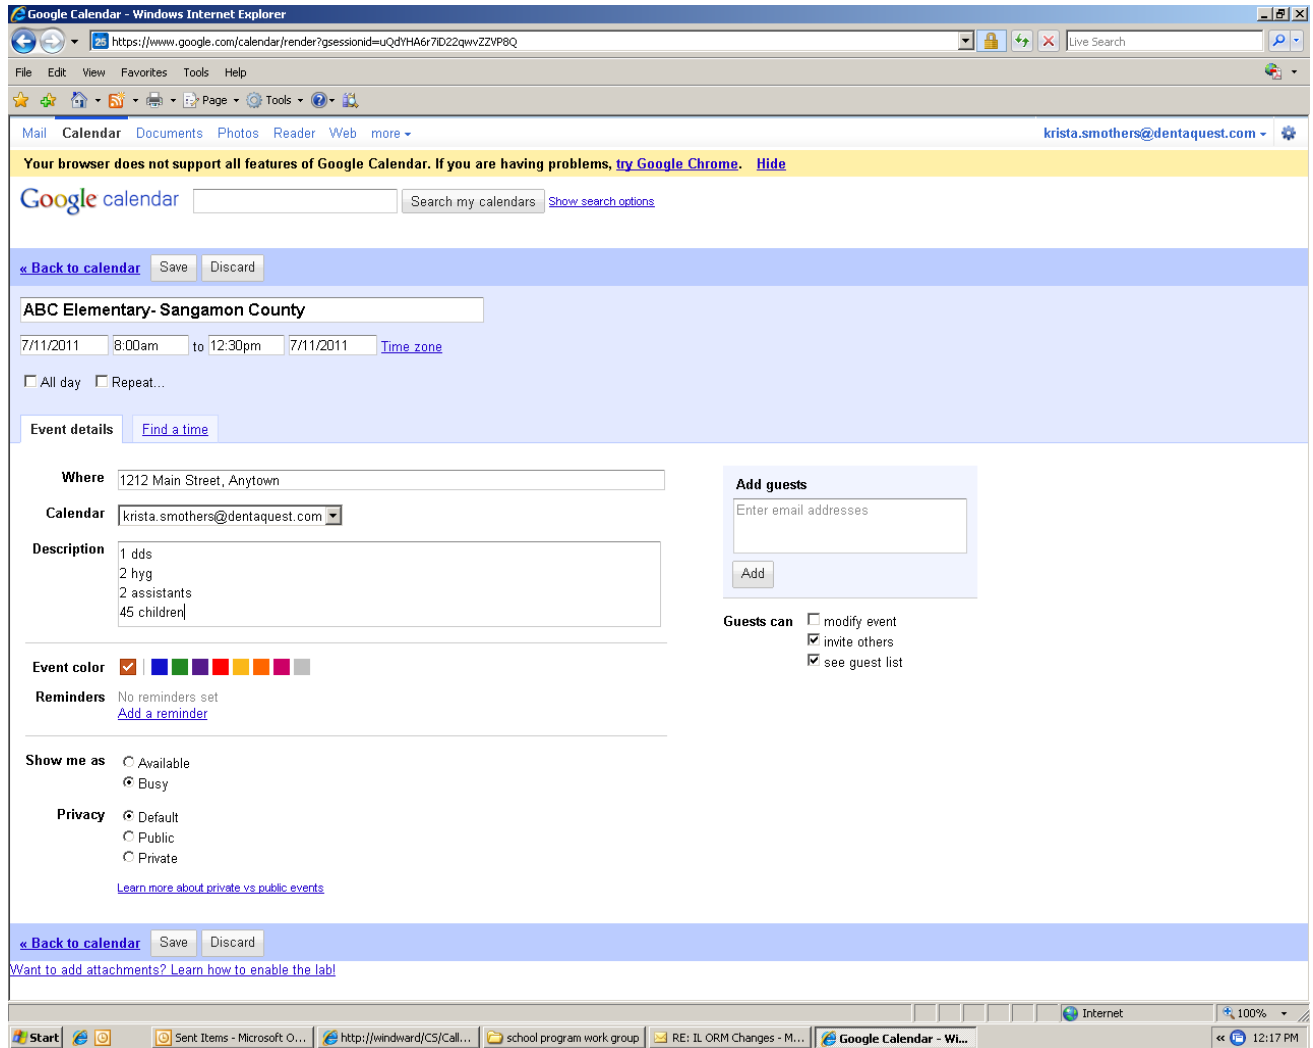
Google Calendar - Windows Internet Explorer

https://www.google.com/calendar/render?gsessionid=uQdYHA6r7ID22qwvZZVP8Q

Live Search

File Edit View Favorites Tools Help

Page Tools

Mail Calendar Documents Photos Reader Web more

krista.smothers@dentaquest.com

Your browser does not support all features of Google Calendar. If you are having problems, try Google Chrome. Hide

Google calendar

Search my calendars Show search options

« Back to calendar Save Discard

ABC Elementary- Sangamon County

7/11/2011 8:00am to 12:30pm 7/11/2011 Time zone

All day Repeat...

Event details Find a time

Where 1212 Main Street, Anytown

Calendar krista.smothers@dentaquest.com

Description 1 dds
2 hyg
2 assistants
45 children

Event color

Reminders No reminders set
Add a reminder

Show me as Available
Busy

Privacy Default
Public
Private

Learn more about private vs public events

Add guests

Enter email addresses

Add

Guests can modify event
invite others
see guest list

« Back to calendar Save Discard

Want to add attachments? Learn how to enable the lab!

Internet 100%

Start Sent Items - Microsoft O... http://windward/CS/Call... school program work group RE: IL ORM Changes - M... Google Calendar - Wi... 12:17 PM